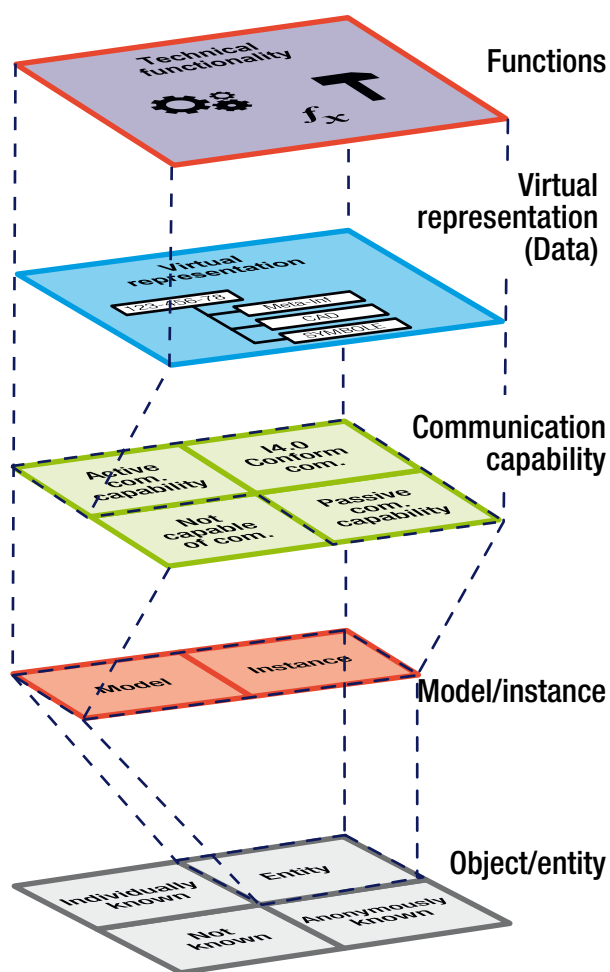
Technical functionality

$f_x$

Functions

Virtual representation (Data)

Virtual representation

123-456-78

Meta Inf

CAD

SYMBOLE

Communication capability

Active com. capability

I4.0 Conform com.

Not capable of com.

Passive com. capability

Model

Instance

Model/instance

Entity

Individually known

Not known

Anonymously known

Object/entity